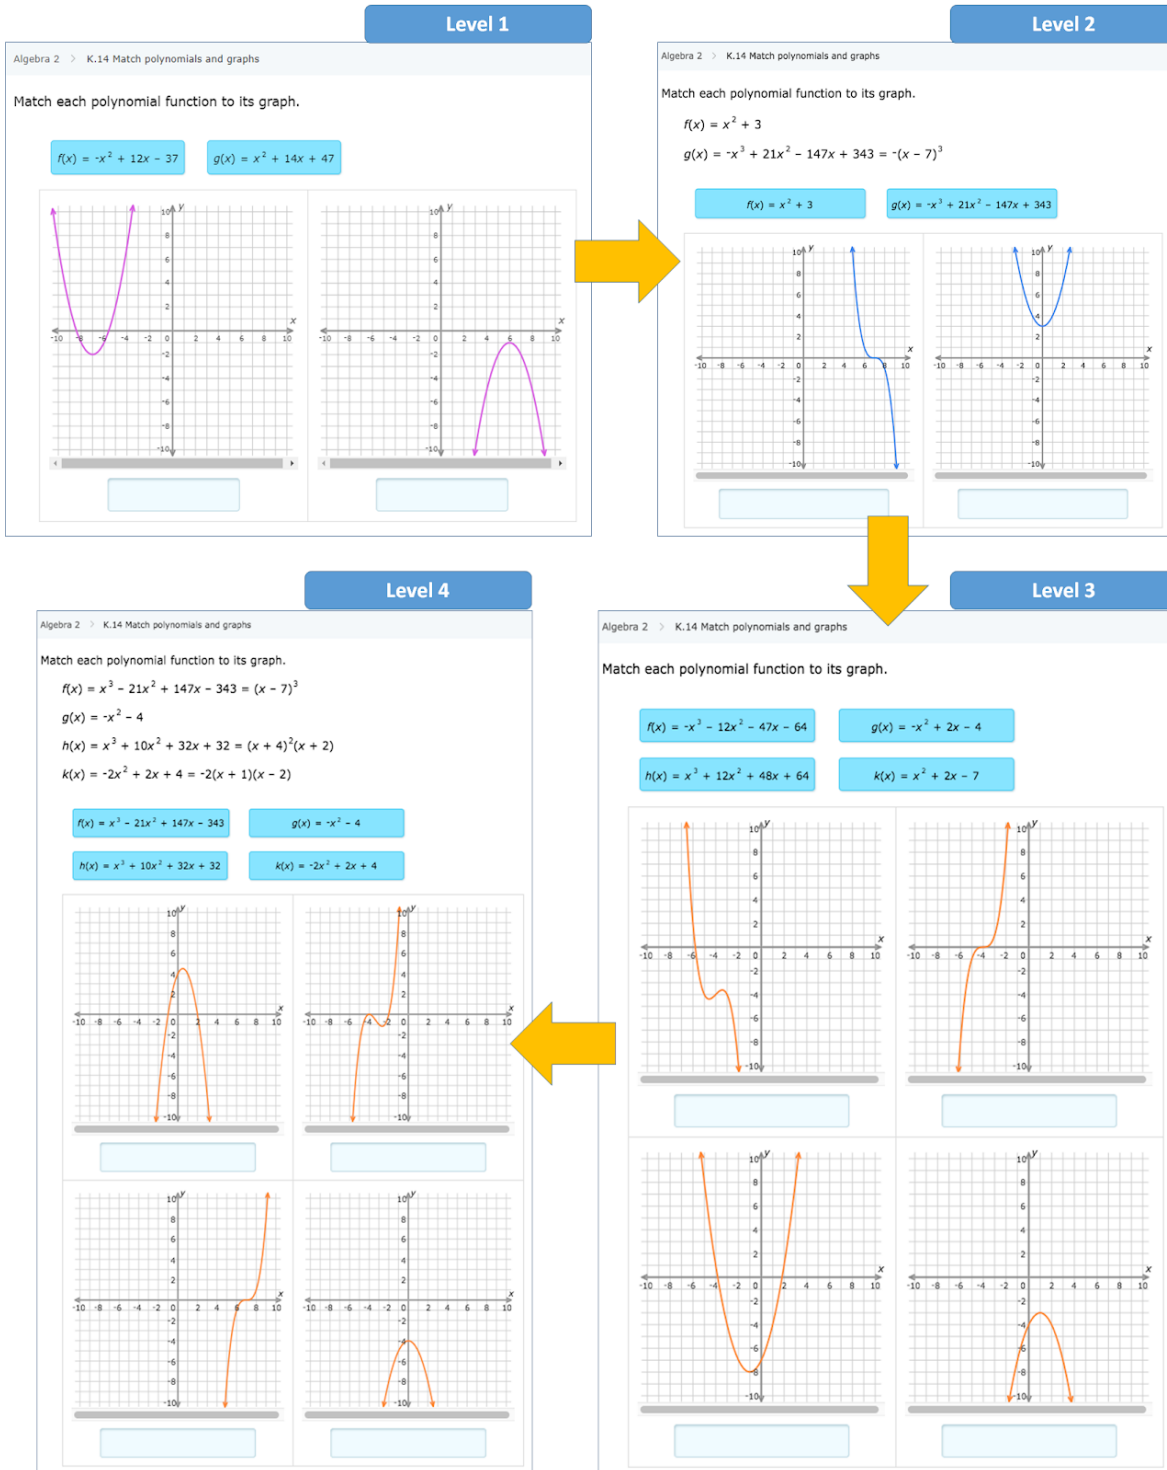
Level 1

Algebra 2 > K.14 Match polynomials and graphs

Match each polynomial function to its graph.

$f(x) = -x^2 + 12x - 37$

$g(x) = x^2 + 14x + 47$

Level 2

Algebra 2 > K.14 Match polynomials and graphs

Match each polynomial function to its graph.

$f(x) = x^2 + 3$

$g(x) = -x^3 + 21x^2 - 147x + 343 = -(x - 7)^3$

$f(x) = x^2 + 3$

$g(x) = -x^3 + 21x^2 - 147x + 343$

Level 3

Algebra 2 > K.14 Match polynomials and graphs

Match each polynomial function to its graph.

$f(x) = -x^3 - 12x^2 - 47x - 64$

$g(x) = -x^2 + 2x - 4$

$h(x) = x^3 + 12x^2 + 48x + 64$

$k(x) = x^2 + 2x - 7$

Level 4

Algebra 2 > K.14 Match polynomials and graphs

Match each polynomial function to its graph.

$f(x) = x^3 - 21x^2 + 147x - 343 = (x - 7)^3$

$g(x) = -x^2 - 4$

$h(x) = x^3 + 10x^2 + 32x + 32 = (x + 4)^2(x + 2)$

$k(x) = -2x^2 + 2x + 4 = -2(x + 1)(x - 2)$

$f(x) = x^3 - 21x^2 + 147x - 343$

$g(x) = -x^2 - 4$

$h(x) = x^3 + 10x^2 + 32x + 32$

$k(x) = -2x^2 + 2x + 4$